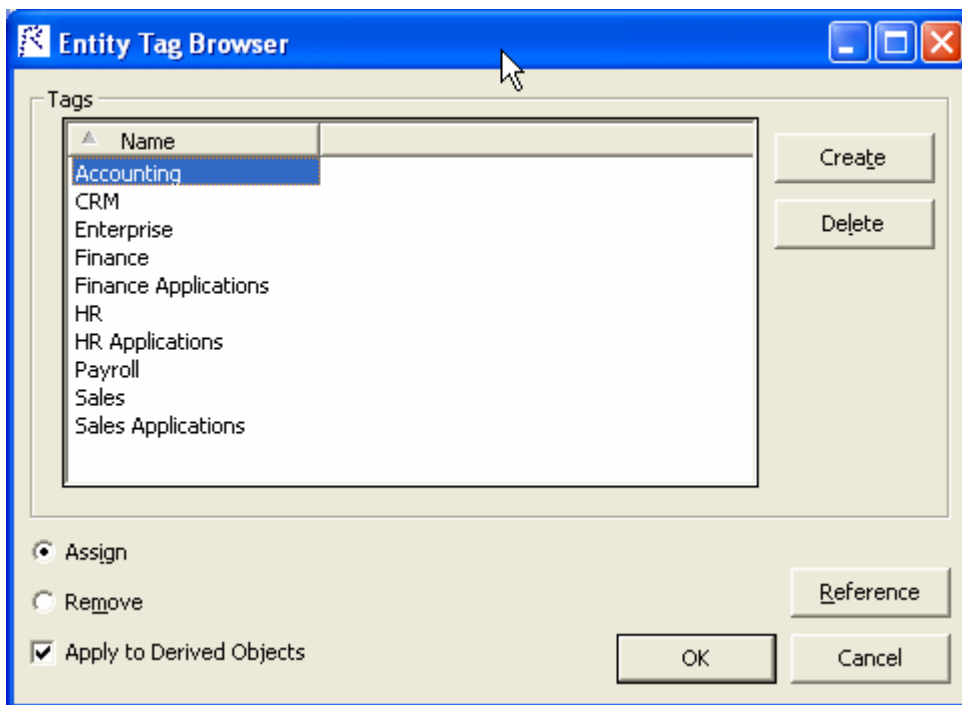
Entity Tag Browser

Tags

| Name |
|---|
| Accounting |
| CRM |
| Enterprise |
| Finance |
| Finance Applications |
| HR |
| HR Applications |
| Payroll |
| Sales |
| Sales Applications |

Create

Delete

Assign

Remove

Apply to Derived Objects

Reference

OK

Cancel